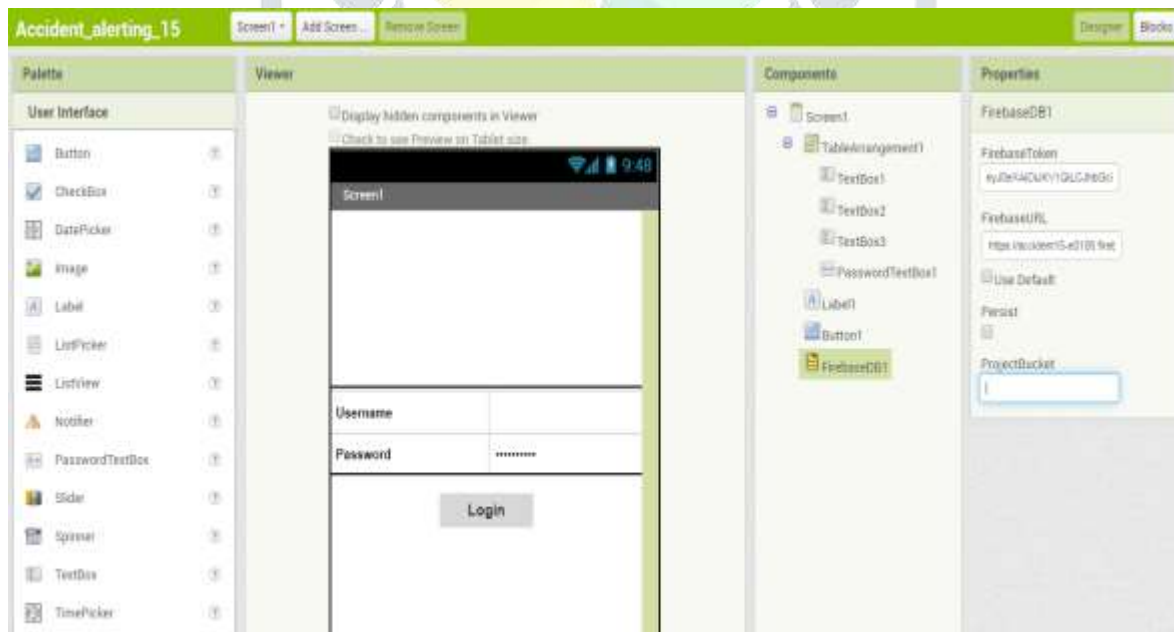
Accident_alerting_15

Screen1 ▾ Add Screen... Remove Screen

Designer Blocks

Palette

User Interface

Button ?

CheckBox ?

DatePicker ?

Image ?

Label ?

ListPicker ?

ListView ?

Notifier ?

PasswordTextBox ?

Slider ?

Spinner ?

TextBox ?

TimePicker ?

Viewer

Display hidden components in Viewer

Check to see Preview on Tablet size.

9:48

Screen1

| Username | |
|---|---|
| Password | ••••••••• |

Login

Components

Screen1

TableArrangement1

TextBox1

TextBox2

TextBox3

PasswordTextBox1

Label1

Button1

FirebaseDB1

Properties

FirebaseDB1

FirebaseToken

eyJ0eXAiOiJKV1QiLCJhbGci

FirebaseURL

https://accident15-e0105.fire

Use Default

Persist

ProjectBucket